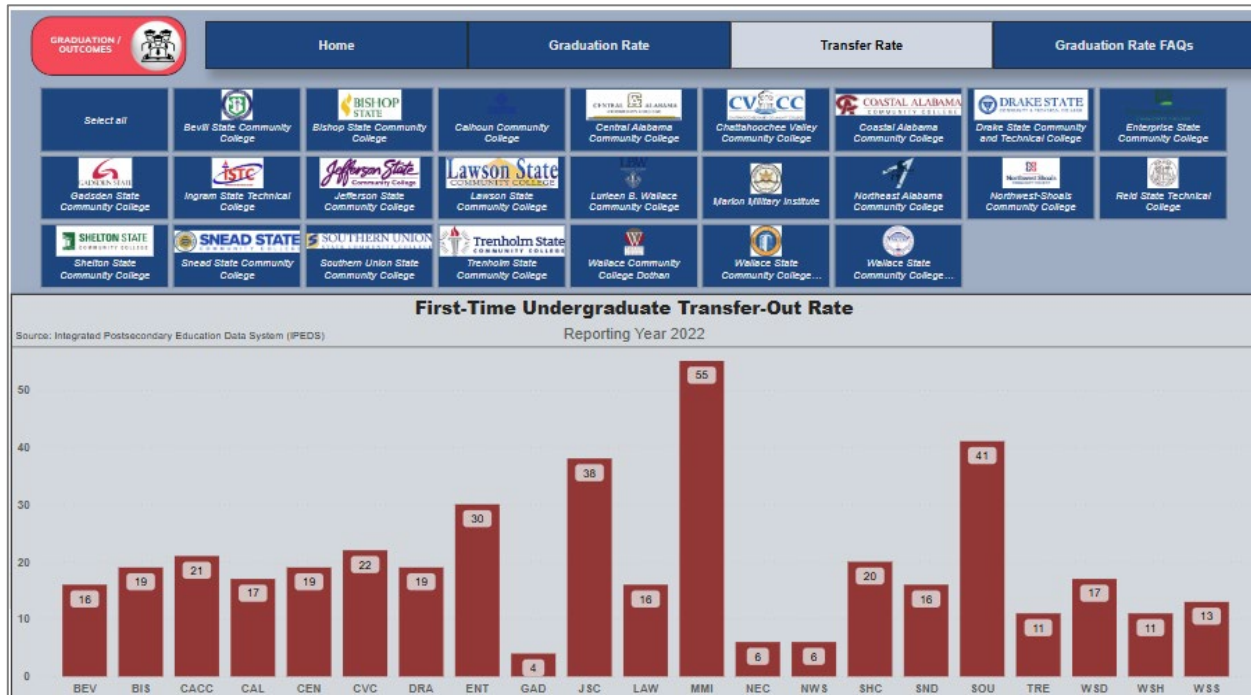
GRADUATION / OUTCOMES

Home

Graduation Rate

Transfer Rate

Graduation Rate FAQs

Select all

BISHOP STATE

Bevill State Community College

Bishop State Community College

Calhoun Community College

CENTRAL ALABAMA

Central Alabama Community College

CVCC

Chattahoochee Valley Community College

COASTAL ALABAMA COMMUNITY COLLEGE

Coastal Alabama Community College

DRAKE STATE

Drake State Community and Technical College

Enterprise State Community College

GADSDEN STATE

Gadsden State Community College

ISTC

Ingram State Technical College

Jefferson State Community College

Jefferson State Community College

Lawson State COMMUNITY COLLEGE

Lawson State Community College

LBW

Lurleen B. Wallace Community College

Marion Military Institute

Northeast Alabama Community College

Northwest-Shoals

Northwest-Shoals Community College

Reid State Technical College

SHELTON STATE COMMUNITY COLLEGE

Shelton State Community College

SNEAD STATE COMMUNITY COLLEGE

Snead State Community College

SOUTHERN UNION STATE COMMUNITY COLLEGE

Southern Union State Community College

Trenholm State COMMUNITY COLLEGE

Trenholm State Community College

Wallace Community College Dothan

Wallace State Community College...

Wallace State Community College...

First-Time Undergraduate Transfer-Out Rate

Source: Integrated Postsecondary Education Data System (IPEDS)

Reporting Year 2022

| BEV | BIS | CACC | CAL | CEN | CVC | DRA | ENT | GAD | JSC | LAW | MMI | NEC | NWS | SHC | SND | SOU | TRE | WSD | WSH | WSS |
|---|---|---|---|---|---|---|---|---|---|---|---|---|---|---|---|---|---|---|---|---|
| 16 | 19 | 21 | 17 | 19 | 22 | 19 | 30 | 4 | 38 | 16 | 55 | 6 | 6 | 20 | 16 | 41 | 11 | 17 | 11 | 13 |

0
10
20
30
40
50